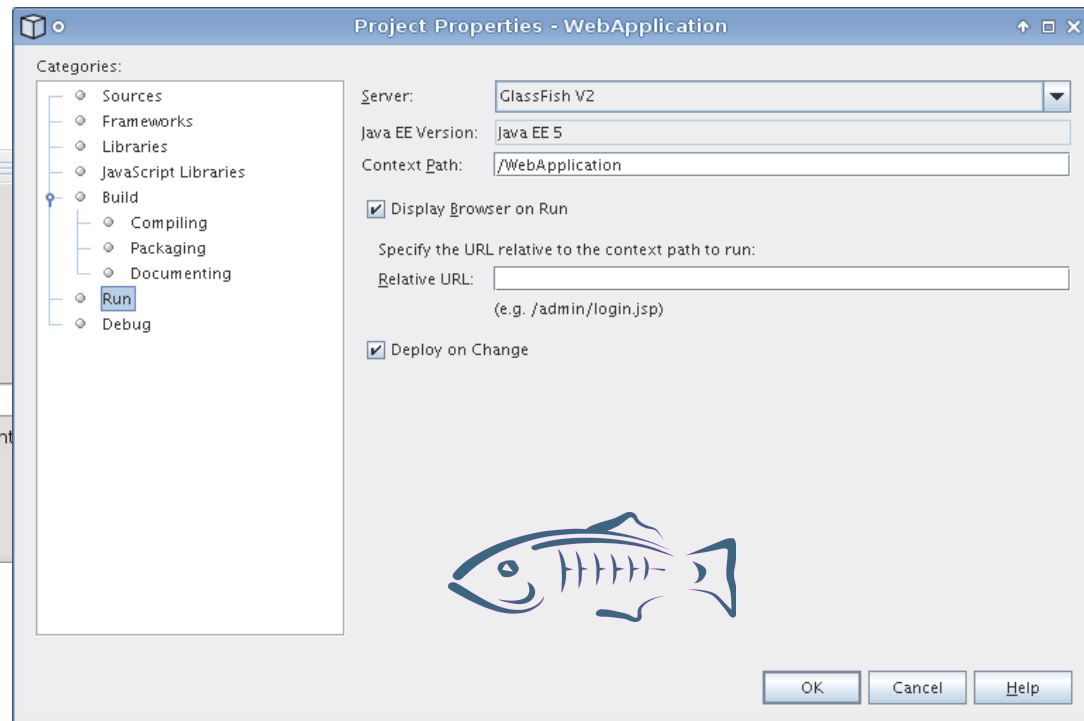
Project Properties - WebApplication

Categories:
Sources
Frameworks
Libraries
JavaScript Libraries
Build
Compiling
Packaging
Documenting
Run
Debug

Server: GlassFish V2
Java EE Version: Java EE 5
Context Path: /WebApplication

Display Browser on Run

Specify the URL relative to the context path to run:
Relative URL:
(e.g. /admin/login.jsp)

Deploy on Change

nt

OK Cancel Help